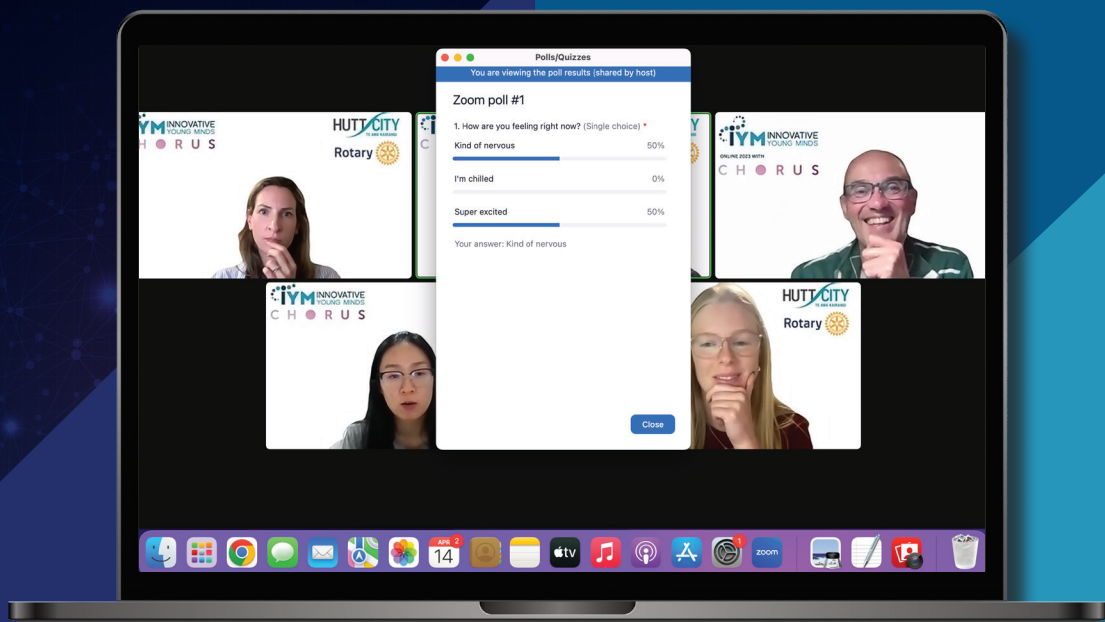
Polls/Quizzes
You are viewing the poll results (shared by host)

Zoom poll #1

1. How are you feeling right now? (Single choice) *

Kind of nervous 50%

I'm chilled 0%

Super excited 50%

Your answer: Kind of nervous

Close

IYM INNOVATIVE YOUNG MINDS
CHORUS

HUTT CITY TE AWA KAIRANGI
Rotary

IYM INNOVATIVE YOUNG MINDS
ONLINE 2023 WITH
CHORUS

IYM INNOVATIVE YOUNG MINDS
CHORUS

HUTT CITY TE AWA KAIRANGI
Rotary

APR 14 2
tv
1
zoom